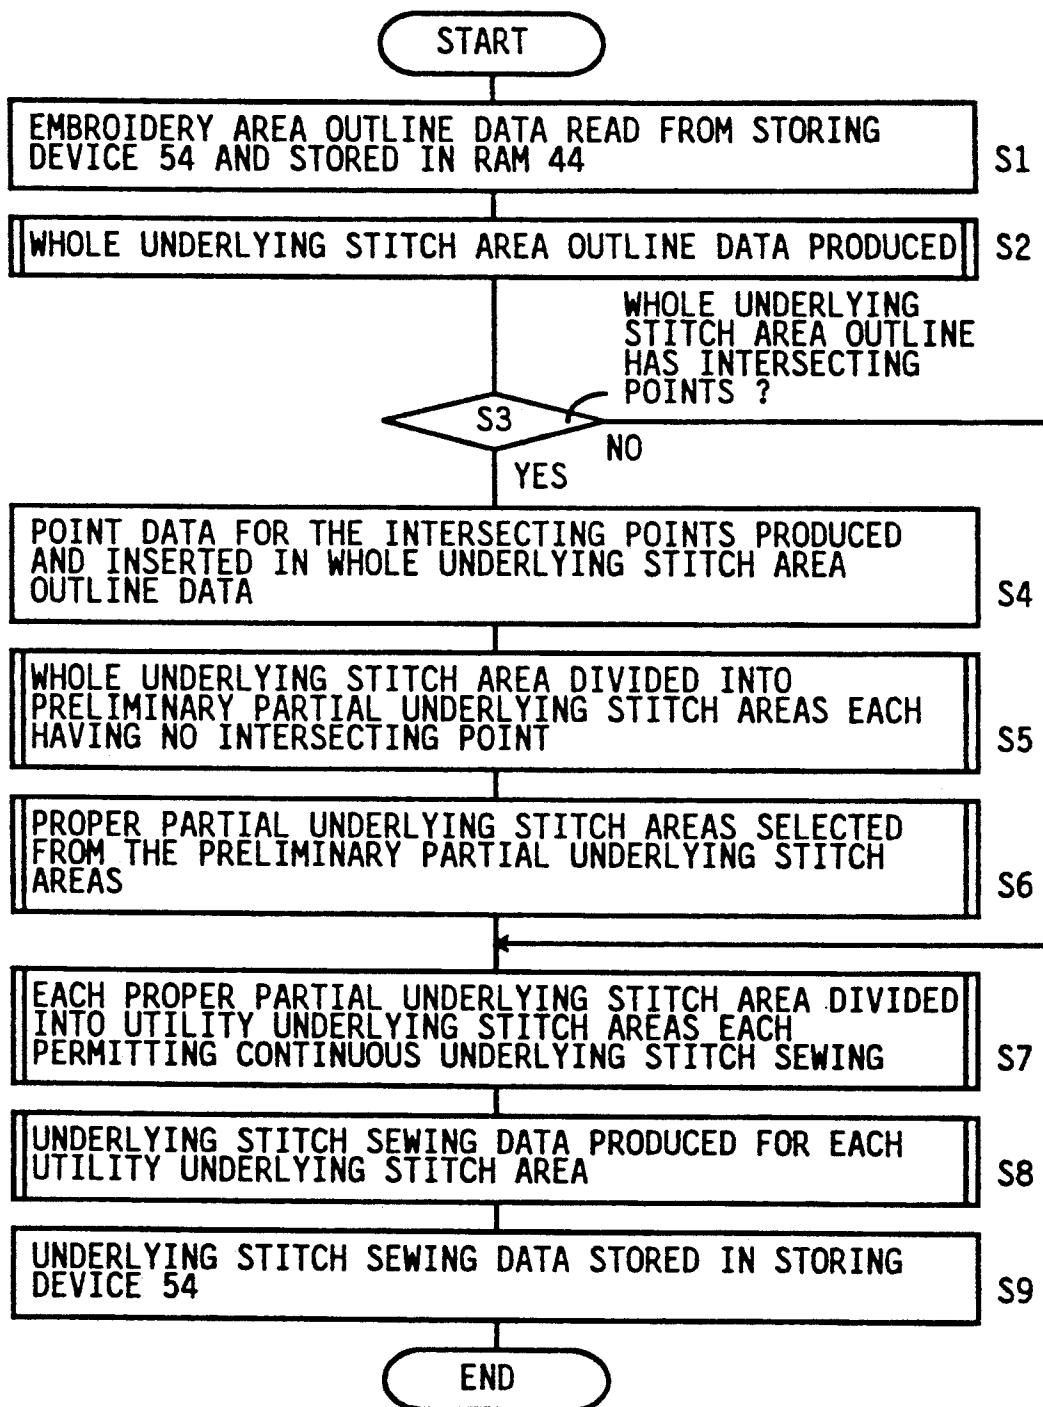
START

EMBROIDERY AREA OUTLINE DATA READ FROM STORING DEVICE 54 AND STORED IN RAM 44

S1

WHOLE UNDERLYING STITCH AREA OUTLINE DATA PRODUCED

S2

WHOLE UNDERLYING STITCH AREA OUTLINE HAS INTERSECTING POINTS ?

S3

NO

YES

POINT DATA FOR THE INTERSECTING POINTS PRODUCED AND INSERTED IN WHOLE UNDERLYING STITCH AREA OUTLINE DATA

S4

WHOLE UNDERLYING STITCH AREA DIVIDED INTO PRELIMINARY PARTIAL UNDERLYING STITCH AREAS EACH HAVING NO INTERSECTING POINT

S5

PROPER PARTIAL UNDERLYING STITCH AREAS SELECTED FROM THE PRELIMINARY PARTIAL UNDERLYING STITCH AREAS

S6

EACH PROPER PARTIAL UNDERLYING STITCH AREA DIVIDED INTO UTILITY UNDERLYING STITCH AREAS EACH PERMITTING CONTINUOUS UNDERLYING STITCH SEWING

S7

UNDERLYING STITCH SEWING DATA PRODUCED FOR EACH UTILITY UNDERLYING STITCH AREA

S8

UNDERLYING STITCH SEWING DATA STORED IN STORING DEVICE 54

S9

END